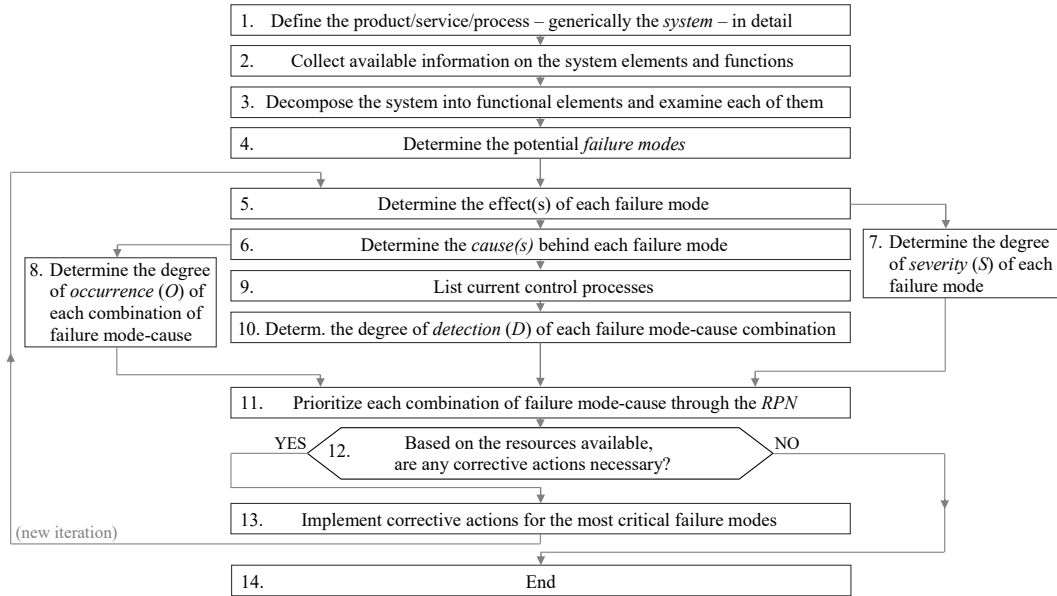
1. Define the product/service/process – generically the *system* – in detail

2. Collect available information on the system elements and functions

3. Decompose the system into functional elements and examine each of them

4. Determine the potential *failure modes*

5. Determine the effect(s) of each failure mode

6. Determine the *cause(s)* behind each failure mode

7. Determine the degree of *severity* (*S*) of each failure mode

8. Determine the degree of *occurrence* (*O*) of each combination of failure mode-cause

9. List current control processes

10. Determ. the degree of *detection* (*D*) of each failure mode-cause combination

11. Prioritize each combination of failure mode-cause through the *RPN*

12. Based on the resources available, are any corrective actions necessary?

YES

NO

13. Implement corrective actions for the most critical failure modes

(new iteration)

14. End